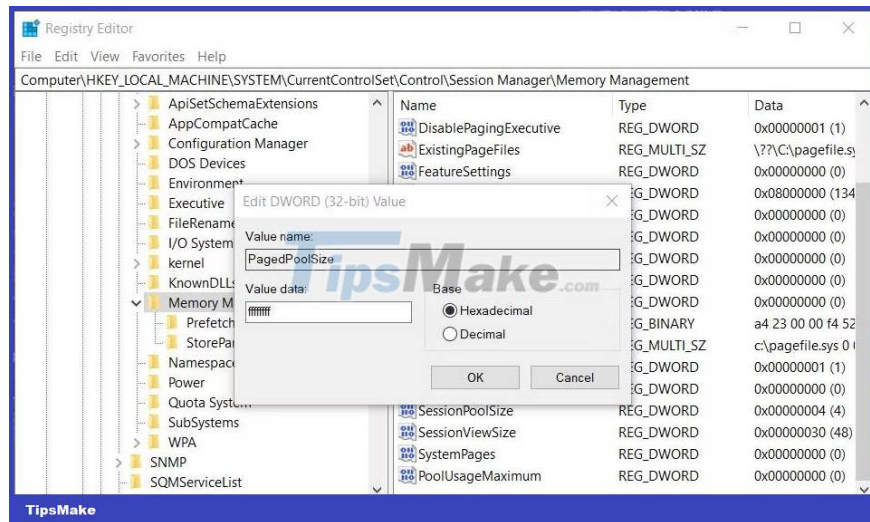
Registry Editor

File Edit View Favorites Help

Computer\HKEY_LOCAL_MACHINE\SYSTEM\CurrentControlSet\Control\Session Manager\Memory Management

ApiSetSchemaExtensions
AppCompatCache
Configuration Manager
DOS Devices
Environment
Executive
FileRename
I/O System
kernel
KnownDLLs
Memory M
Prefetch
StorePar
Namespace
Power
Quota System
SubSystems
WPA
SNMP
SQMServiceList

| Name | Type | Data |
|---|---|---|
| DisablePagingExecutive | REG_DWORD | 0x00000001 (1) |
| ExistingPageFiles | REG_MULTI_SZ | \??\C:\pagefile.sy |
| FeatureSettings | REG_DWORD | 0x00000000 (0) |
| | EG_DWORD | 0x08000000 (134 |
| | EG_DWORD | 0x00000000 (0) |
| | EG_DWORD | 0x00000000 (0) |
| | EG_DWORD | 0x00000000 (0) |
| | EG_DWORD | 0x00000000 (0) |
| | EG_DWORD | 0x00000000 (0) |
| | EG_BINARY | a4 23 00 00 f4 52 |
| | EG_MULTI_SZ | c:\pagefile.sys 0 |
| | EG_DWORD | 0x00000001 (1) |
| | EG_DWORD | 0x00000000 (0) |
| SessionPoolSize | REG_DWORD | 0x00000004 (4) |
| SessionViewSize | REG_DWORD | 0x00000030 (48) |
| SystemPages | REG_DWORD | 0x00000000 (0) |
| PoolUsageMaximum | REG_DWORD | 0x00000000 (0) |

Edit DWORD (32-bit) Value

Value name:
PagedPoolSize

Value data:
ffffffff

Base
Hexadecimal
Decimal

OK Cancel

TipsMake.com

TipsMake